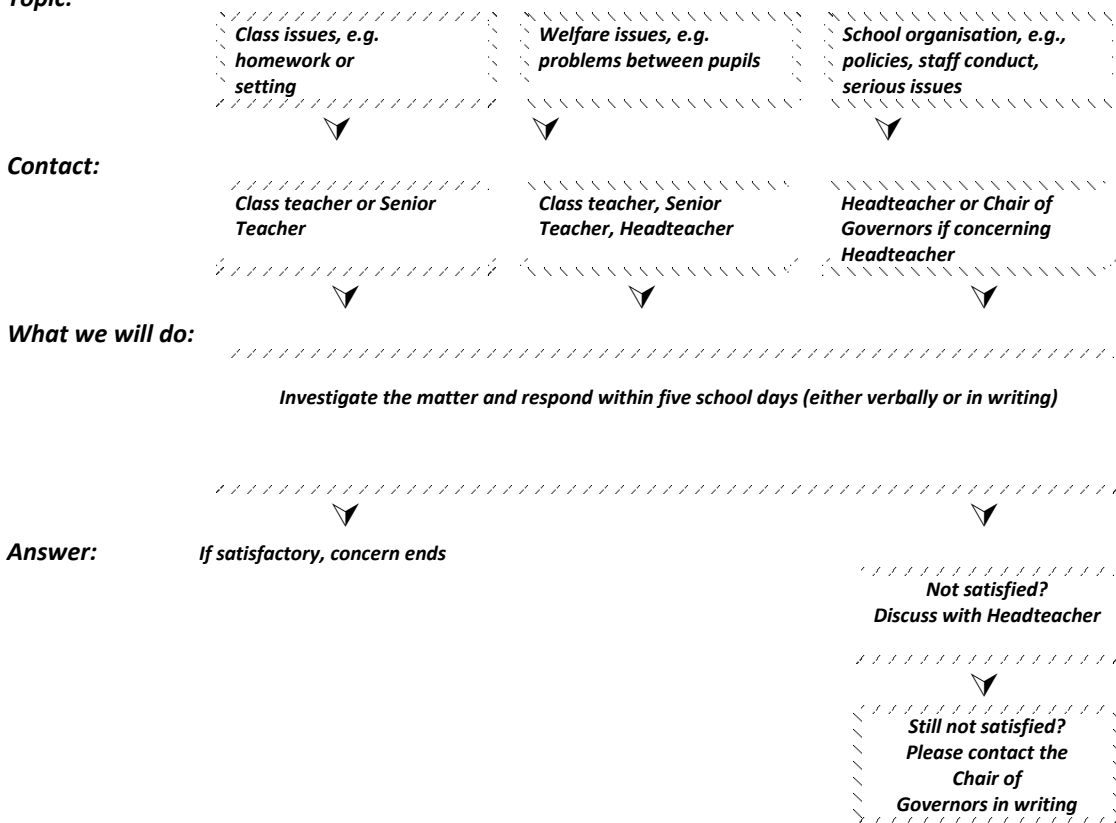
Topic:

Class issues, e.g. homework or setting

Welfare issues, e.g. problems between pupils

School organisation, e.g., policies, staff conduct, serious issues

Contact:

Class teacher or Senior Teacher

Class teacher, Senior Teacher, Headteacher

Headteacher or Chair of Governors if concerning Headteacher

What we will do:

Investigate the matter and respond within five school days (either verbally or in writing)

Answer:

If satisfactory, concern ends

Not satisfied? Discuss with Headteacher

Still not satisfied? Please contact the Chair of Governors in writing